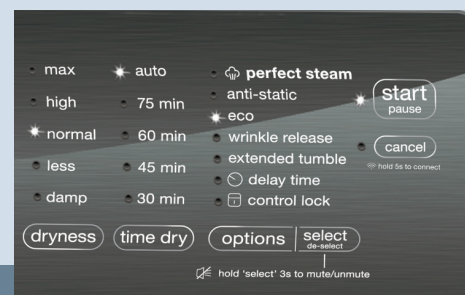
max
high
normal
less
damp

auto
75 min
60 min
45 min
30 min

perfect steam
anti-static
eco
wrinkle release
extended tumble
delay time
control lock

start
pause

cancel
hold 5s to connect

dryness
time dry
options
select
de-select

hold 'select' 3s to mute/unmute